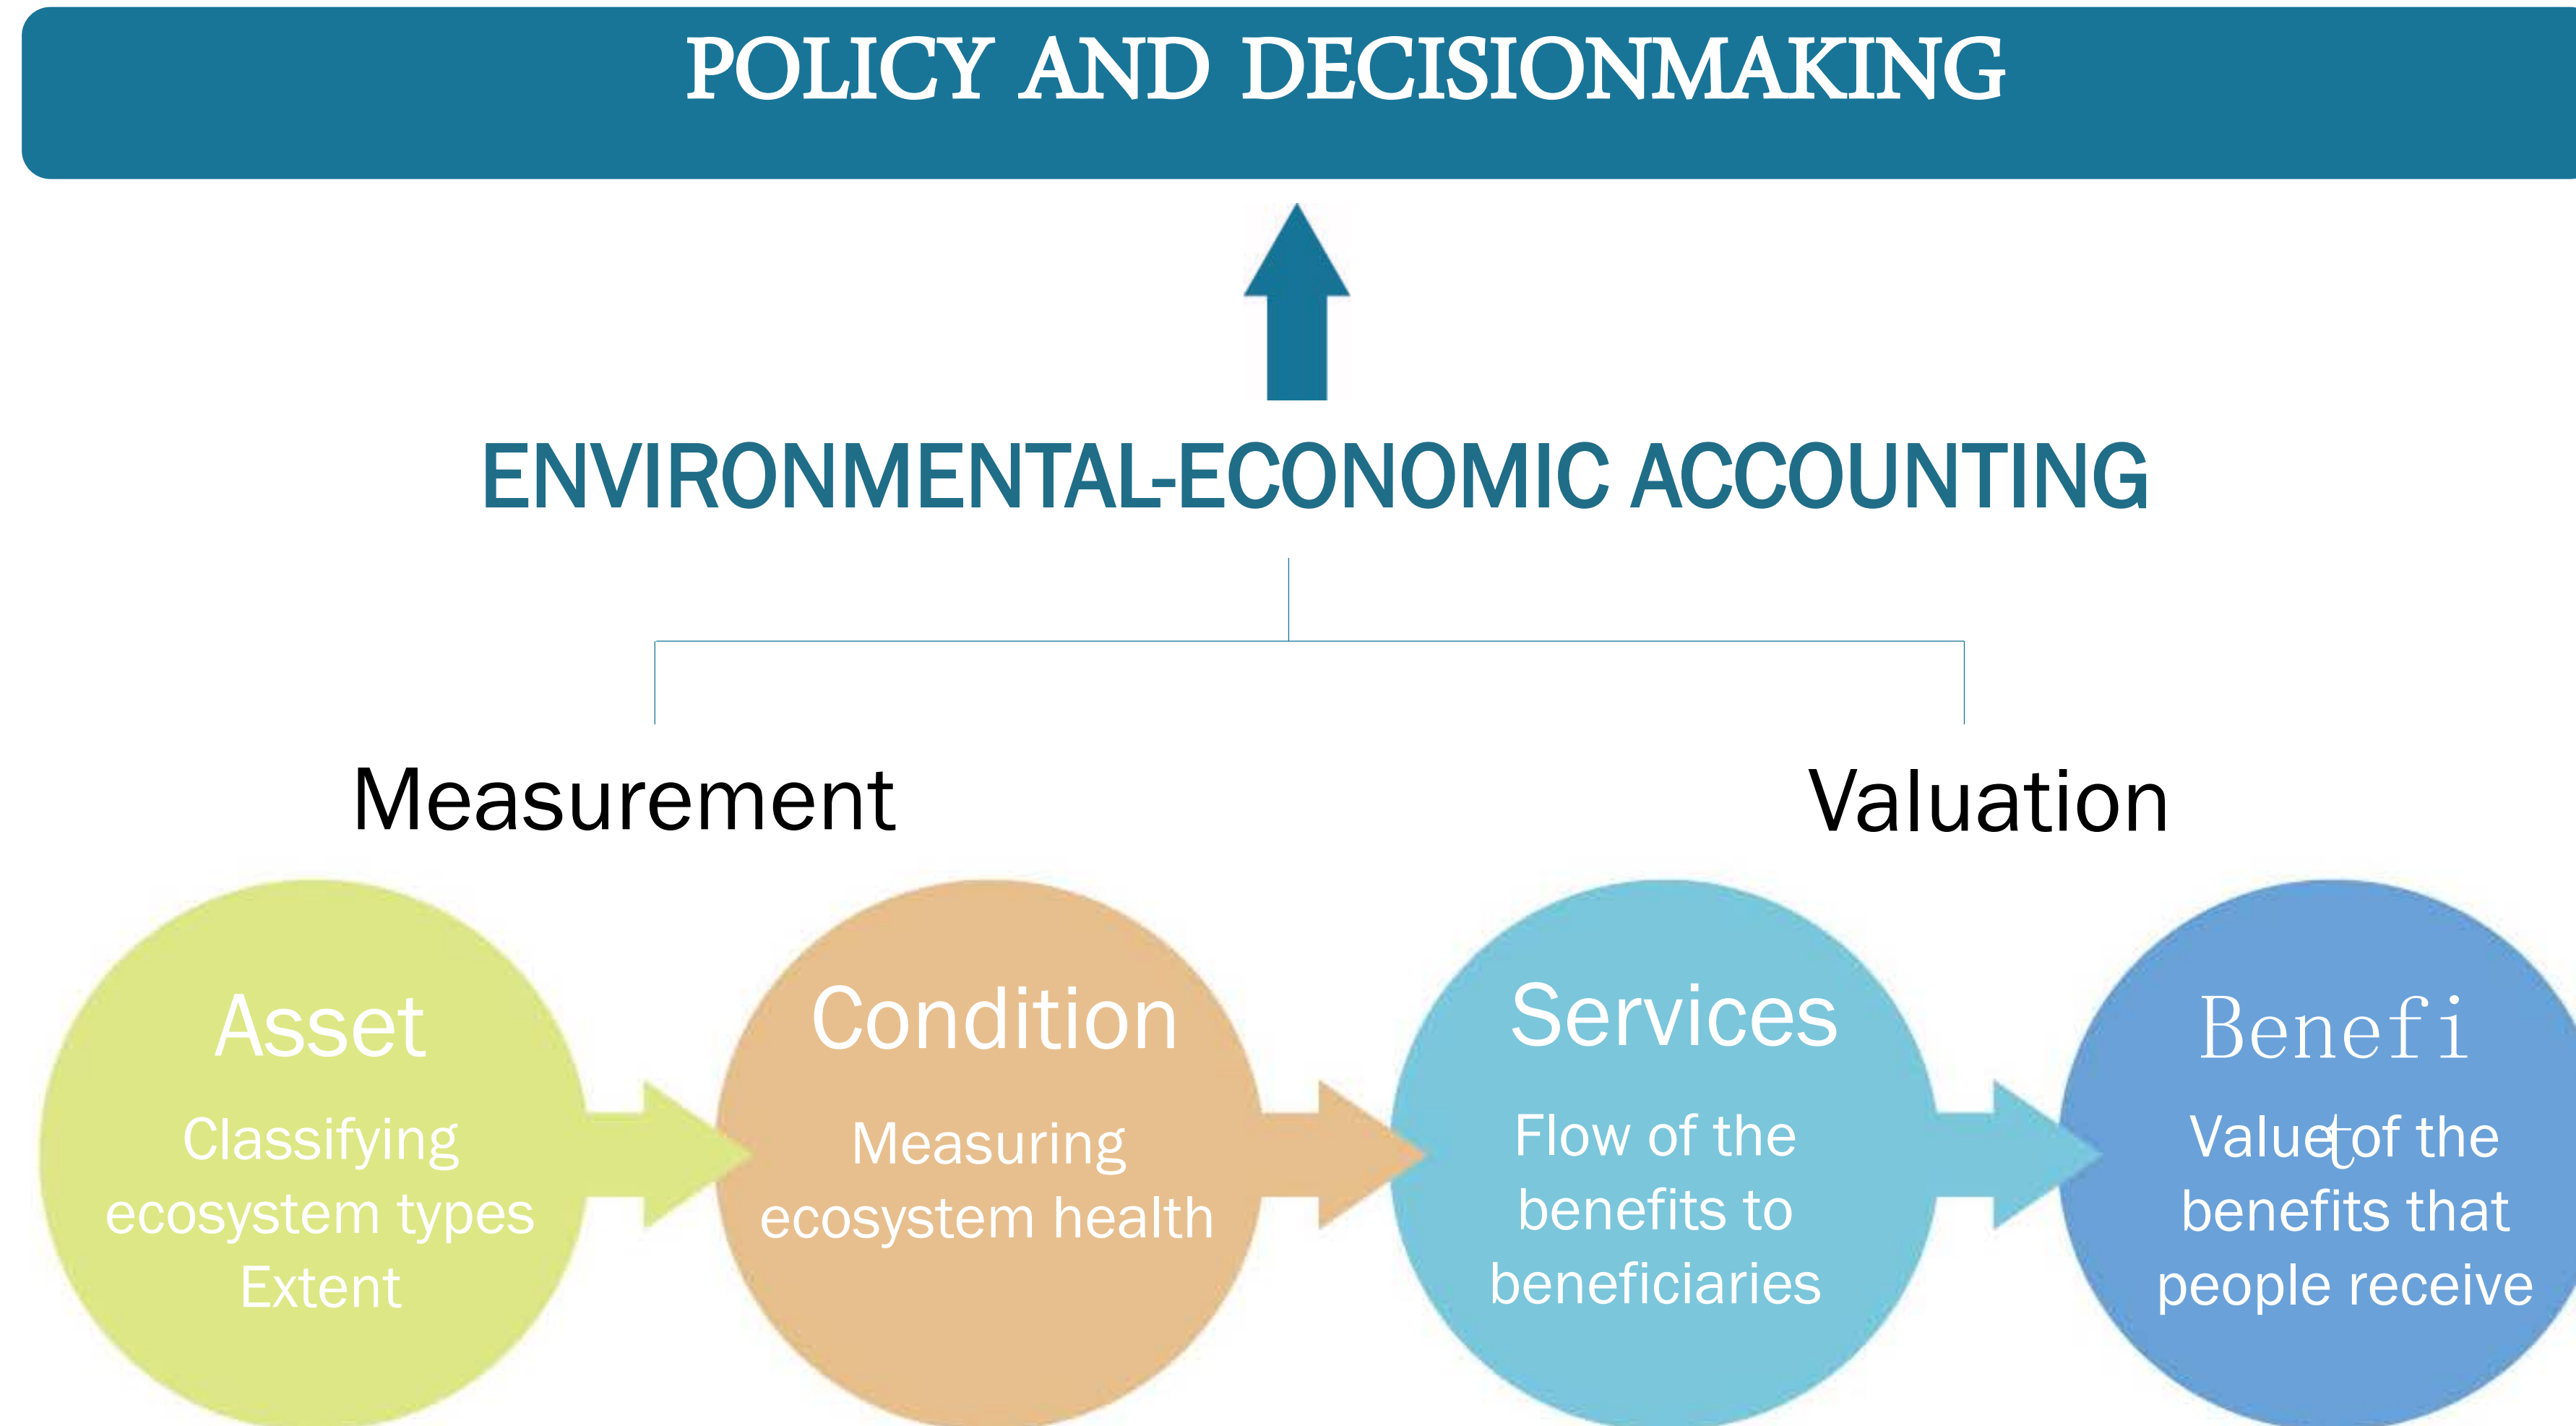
POLICY AND DECISIONMAKING

ENVIRONMENTAL-ECONOMIC ACCOUNTING

Measurement

Valuation

Asset
Classifying ecosystem types Extent

Condition
Measuring ecosystem health

Services
Flow of the benefits to beneficiaries

Benefi
Valuetof the benefits that people receive